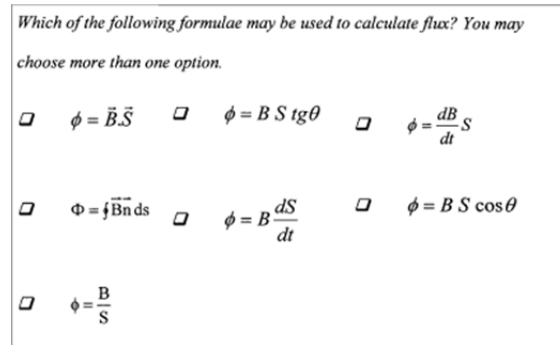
Which of the following formulae may be used to calculate flux? You may choose more than one option.

❑ $\phi = \vec{B}.\vec{S}$ ❑ $\phi = B\ S\ tg\theta$ ❑ $\phi = \frac{dB}{dt} S$

❑ $\Phi = \oint \vec{B}\vec{n}\, ds$ ❑ $\phi = B\frac{dS}{dt}$ ❑ $\phi = B\ S\ \cos\theta$

❑ $\phi = \frac{B}{S}$